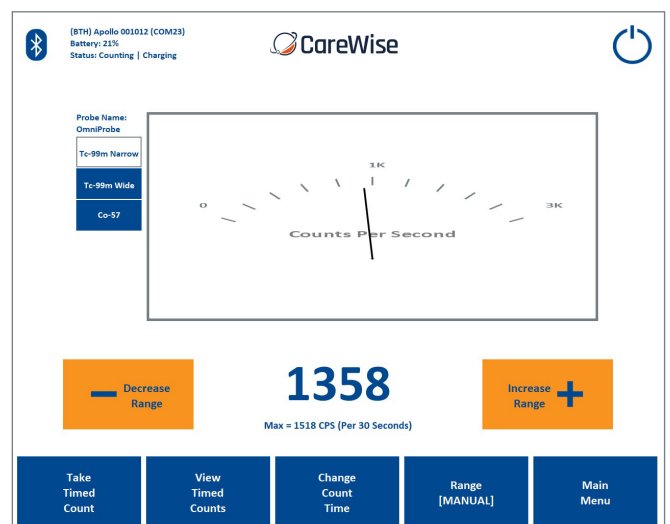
(BTH) Apollo 001012 (COM23)
Battery: 21%
Status: Counting | Charging

CareWise

Probe Name:
OmniProbe

Tc-99m Narrow

Tc-99m Wide

Co-57

1K

0

3K

Counts Per Second

— Decrease Range

1358

Max = 1518 CPS (Per 30 Seconds)

Increase Range +

Take Timed Count

View Timed Counts

Change Count Time

Range [MANUAL]

Main Menu